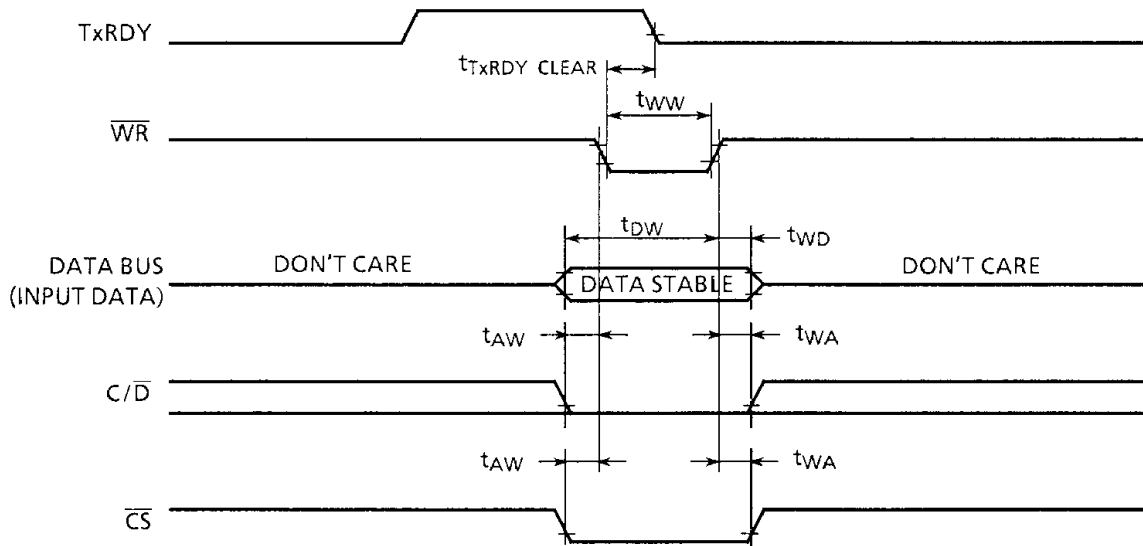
TxRDY

$t_{TxRDY\ CLEAR}$

$t_{WW}$

$\overline{WR}$

$t_{DW}$

$t_{WD}$

DATA BUS (INPUT DATA)

DON'T CARE

DATA STABLE

DON'T CARE

$t_{AW}$

$t_{WA}$

$C/\overline{D}$

$t_{AW}$

$t_{WA}$

$\overline{CS}$